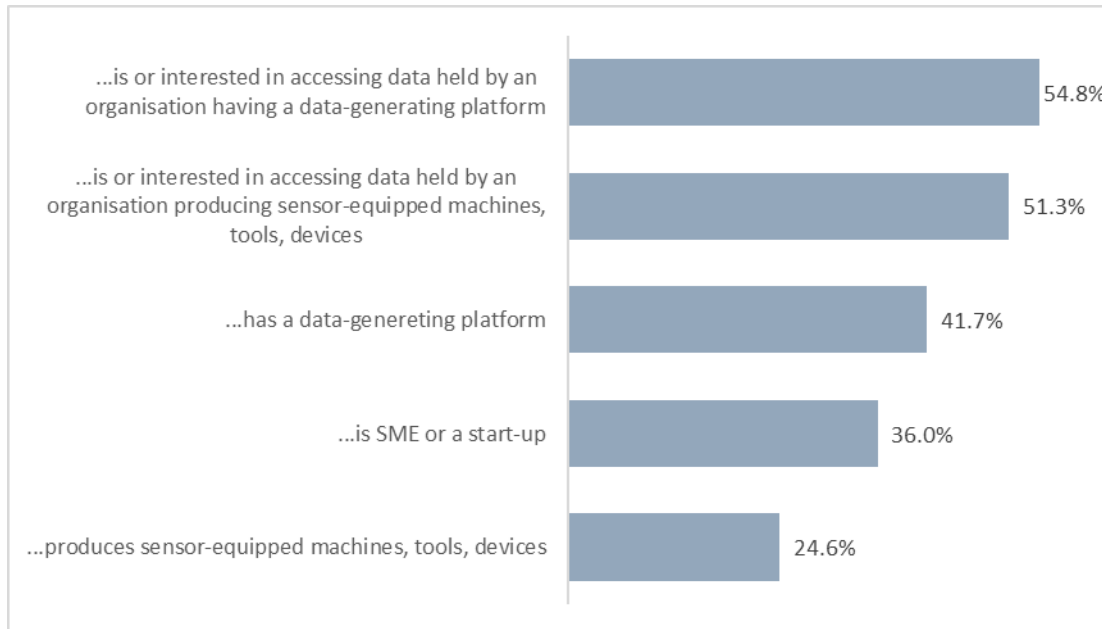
| | |
|---|---|
| ...is or interested in accessing data held by an organisation having a data-generating platform | 54.8% |
| ...is or interested in accessing data held by an organisation producing sensor-equipped machines, tools, devices | 51.3% |
| ...has a data-genereting platform | 41.7% |
| ...is SME or a start-up | 36.0% |
| ...produces sensor-equipped machines, tools, devices | 24.6% |